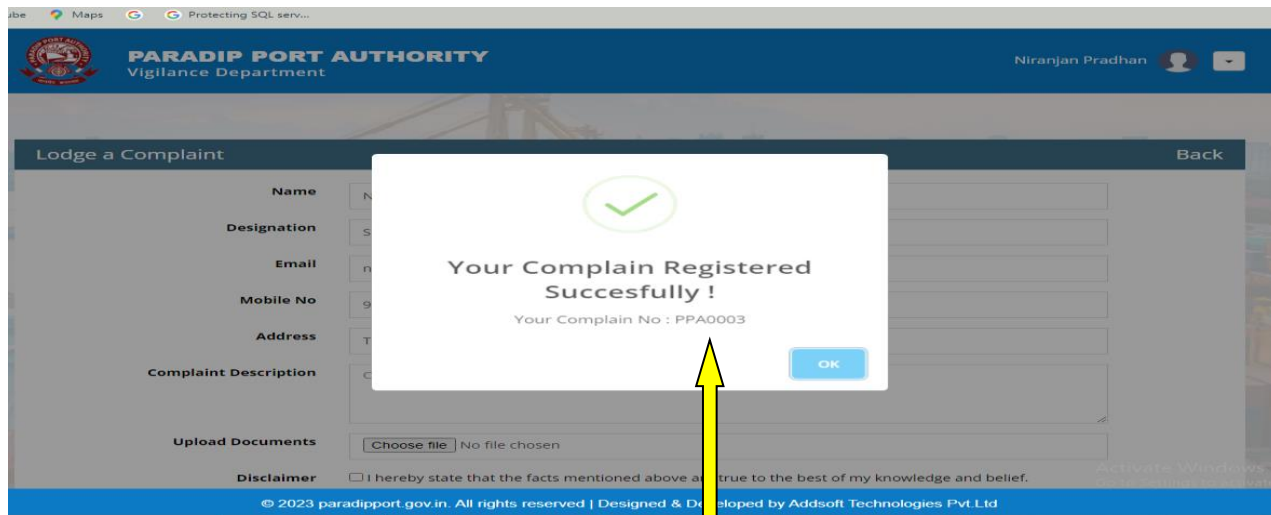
ıbe Maps G G Protecting SQL serv...

PARADIP PORT AUTHORITY
Vigilance Department

Niranjan Pradhan

Lodge a Complaint

Back

Name N

Designation S

Email n

Mobile No 9

Address T

Complaint Description C

Your Complain Registered Succesfully !

Your Complain No : PPA0003

OK

Upload Documents Choose file No file chosen

Disclaimer I hereby state that the facts mentioned above a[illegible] true to the best of my knowledge and belief.

Activate Windows

© 2023 paradipport.gov.in. All rights reserved | Designed & De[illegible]eloped by Addsoft Technologies Pvt.Ltd